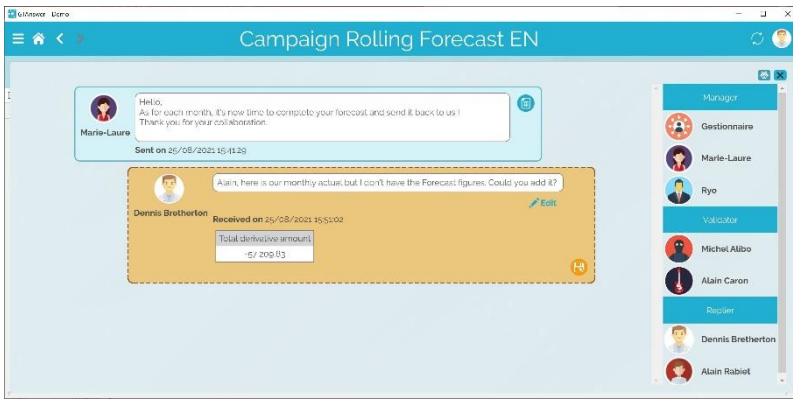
GMasker - Demo

Campaign Rolling Forecast EN

Hello,
As for each month, it's now time to complete your forecast and send it back to us !
Thank you for your collaboration.

Marie-Laure

Sent on 25/08/2021 15:41:29

Alain, here is our monthly actual but I con't have the Forecast figures. Could you add it?

Edit

Dennis Bretherton

Received on 25/08/2021 15:51:02

| Total derivative amount |
|---|
| -57 209.83 |

Manager

Gestionnaire

Marie-Laure

Ryo

Validator

Michel Alibo

Alain Caron

Replier

Dennis Bretherton

Alain Rabiet